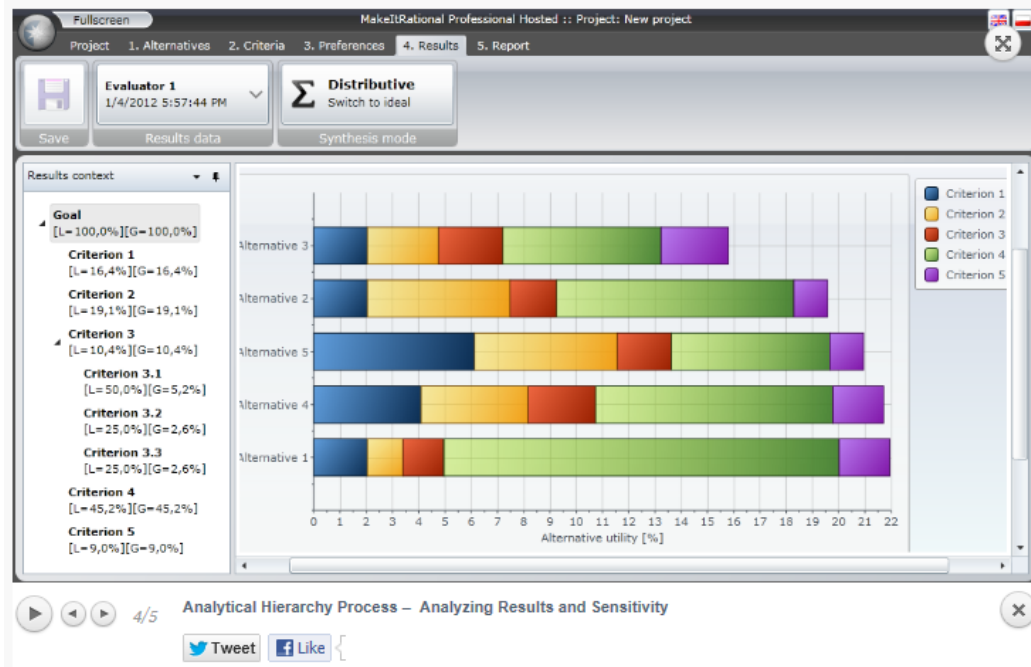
Fullscreen

MakeItRational Professional Hosted :: Project: New project

Project 1. Alternatives 2. Criteria 3. Preferences 4. Results 5. Report

Save

Evaluator 1
1/4/2012 5:57:44 PM

Results data

Distributive
Switch to ideal

Synthesis mode

Results context

Goal
[L=100,0%][G=100,0%]

Criterion 1
[L=16,4%][G=16,4%]

Criterion 2
[L=19,1%][G=19,1%]

Criterion 3
[L=10,4%][G=10,4%]

Criterion 3.1
[L=50,0%][G=5,2%]

Criterion 3.2
[L=25,0%][G=2,6%]

Criterion 3.3
[L=25,0%][G=2,6%]

Criterion 4
[L=45,2%][G=45,2%]

Criterion 5
[L=9,0%][G=9,0%]

Alternative 3
Alternative 2
Alternative 5
Alternative 4
Alternative 1

0 1 2 3 4 5 6 7 8 9 10 11 12 13 14 15 16 17 18 19 20 21 22

Alternative utility [%]

Criterion 1
Criterion 2
Criterion 3
Criterion 4
Criterion 5

4/5

Analytical Hierarchy Process – Analyzing Results and Sensitivity

Tweet

Like